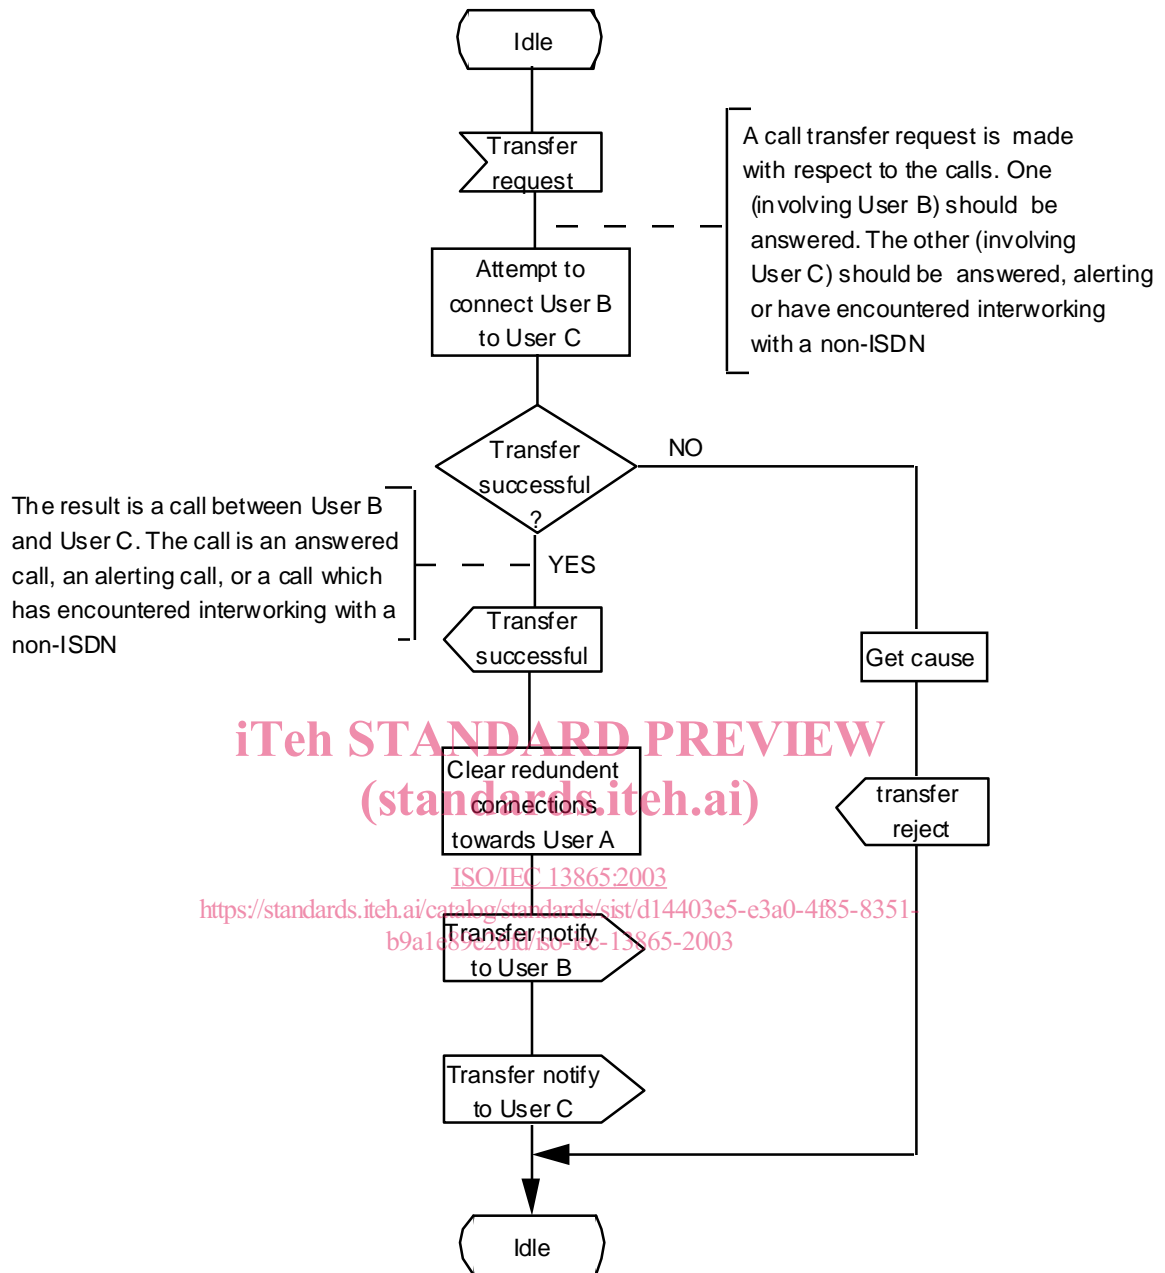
Idle

Transfer request

A call transfer request is made with respect to the calls. One (involving User B) should be answered. The other (involving User C) should be answered, alerting or have encountered interworking with a non-ISDN

Attempt to connect User B to User C

Transfer successful ?

NO

The result is a call between User B and User C. The call is an answered call, an alerting call, or a call which has encountered interworking with a non-ISDN

YES

Transfer successful

Get cause

iTeh STANDARD PREVIEW
(standards.iteh.ai)

Clear redundent connections towards User A

transfer reject

ISO/IEC 13865:2003
https://standards.iteh.ai/catalog/standards/sist/d14403e5-e3a0-4f85-8351-b9a1e89e20fd/iso-iec-13865-2003

Transfer notify to User B

Transfer notify to User C

Idle